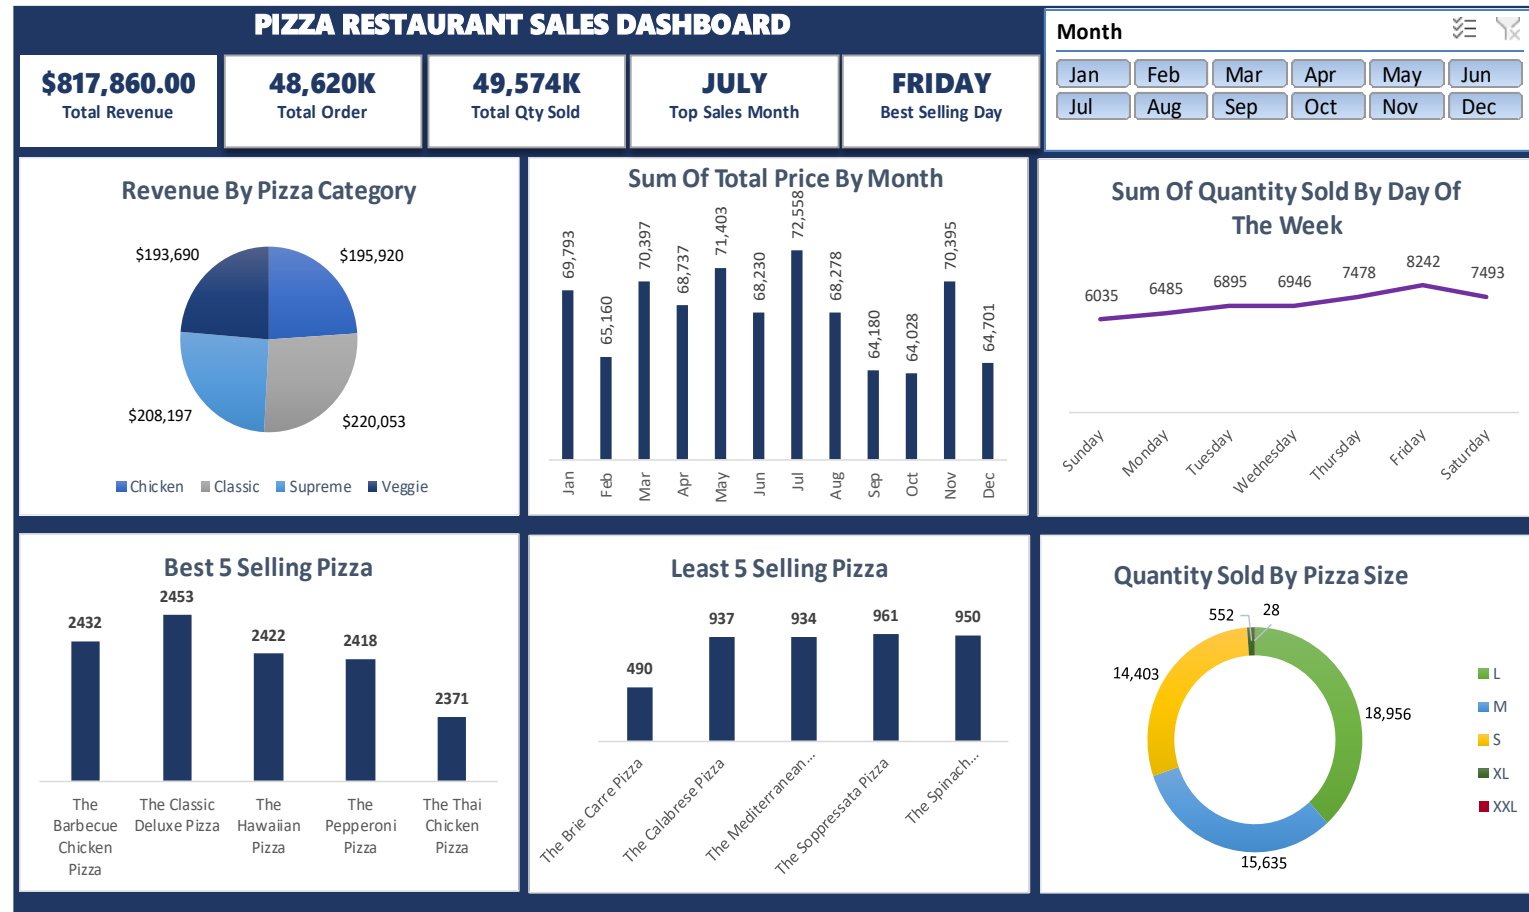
PIZZA RESTAURANT SALES DASHBOARD

$817,860.00
Total Revenue

48,620K
Total Order

49,574K
Total Qty Sold

JULY
Top Sales Month

FRIDAY
Best Selling Day

Month

| Jan | Feb | Mar | Apr | May | Jun |
|---|---|---|---|---|---|
| Jul | Aug | Sep | Oct | Nov | Dec |

Revenue By Pizza Category

$193,690
$195,920
$208,197
$220,053

Chicken Classic Supreme Veggie

Sum Of Total Price By Month

69,793
65,160
70,397
68,737
71,403
68,230
72,558
68,278
64,180
64,028
70,395
64,701

Jan Feb Mar Apr May Jun Jul Aug Sep Oct Nov Dec

Sum Of Quantity Sold By Day Of The Week

6035
6485
6895
6946
7478
8242
7493

Sunday Monday Tuesday Wednesday Thursday Friday Saturday

Best 5 Selling Pizza

2432
2453
2422
2418
2371

The Barbecue Chicken Pizza
The Classic Deluxe Pizza
The Hawaiian Pizza
The Pepperoni Pizza
The Thai Chicken Pizza

Least 5 Selling Pizza

490
937
934
961
950

The Brie Carre Pizza
The Calabrese Pizza
The Mediterranean...
The Soppressata Pizza
The Spinach...

Quantity Sold By Pizza Size

552
28
14,403
18,956
15,635

L
M
S
XL
XXL